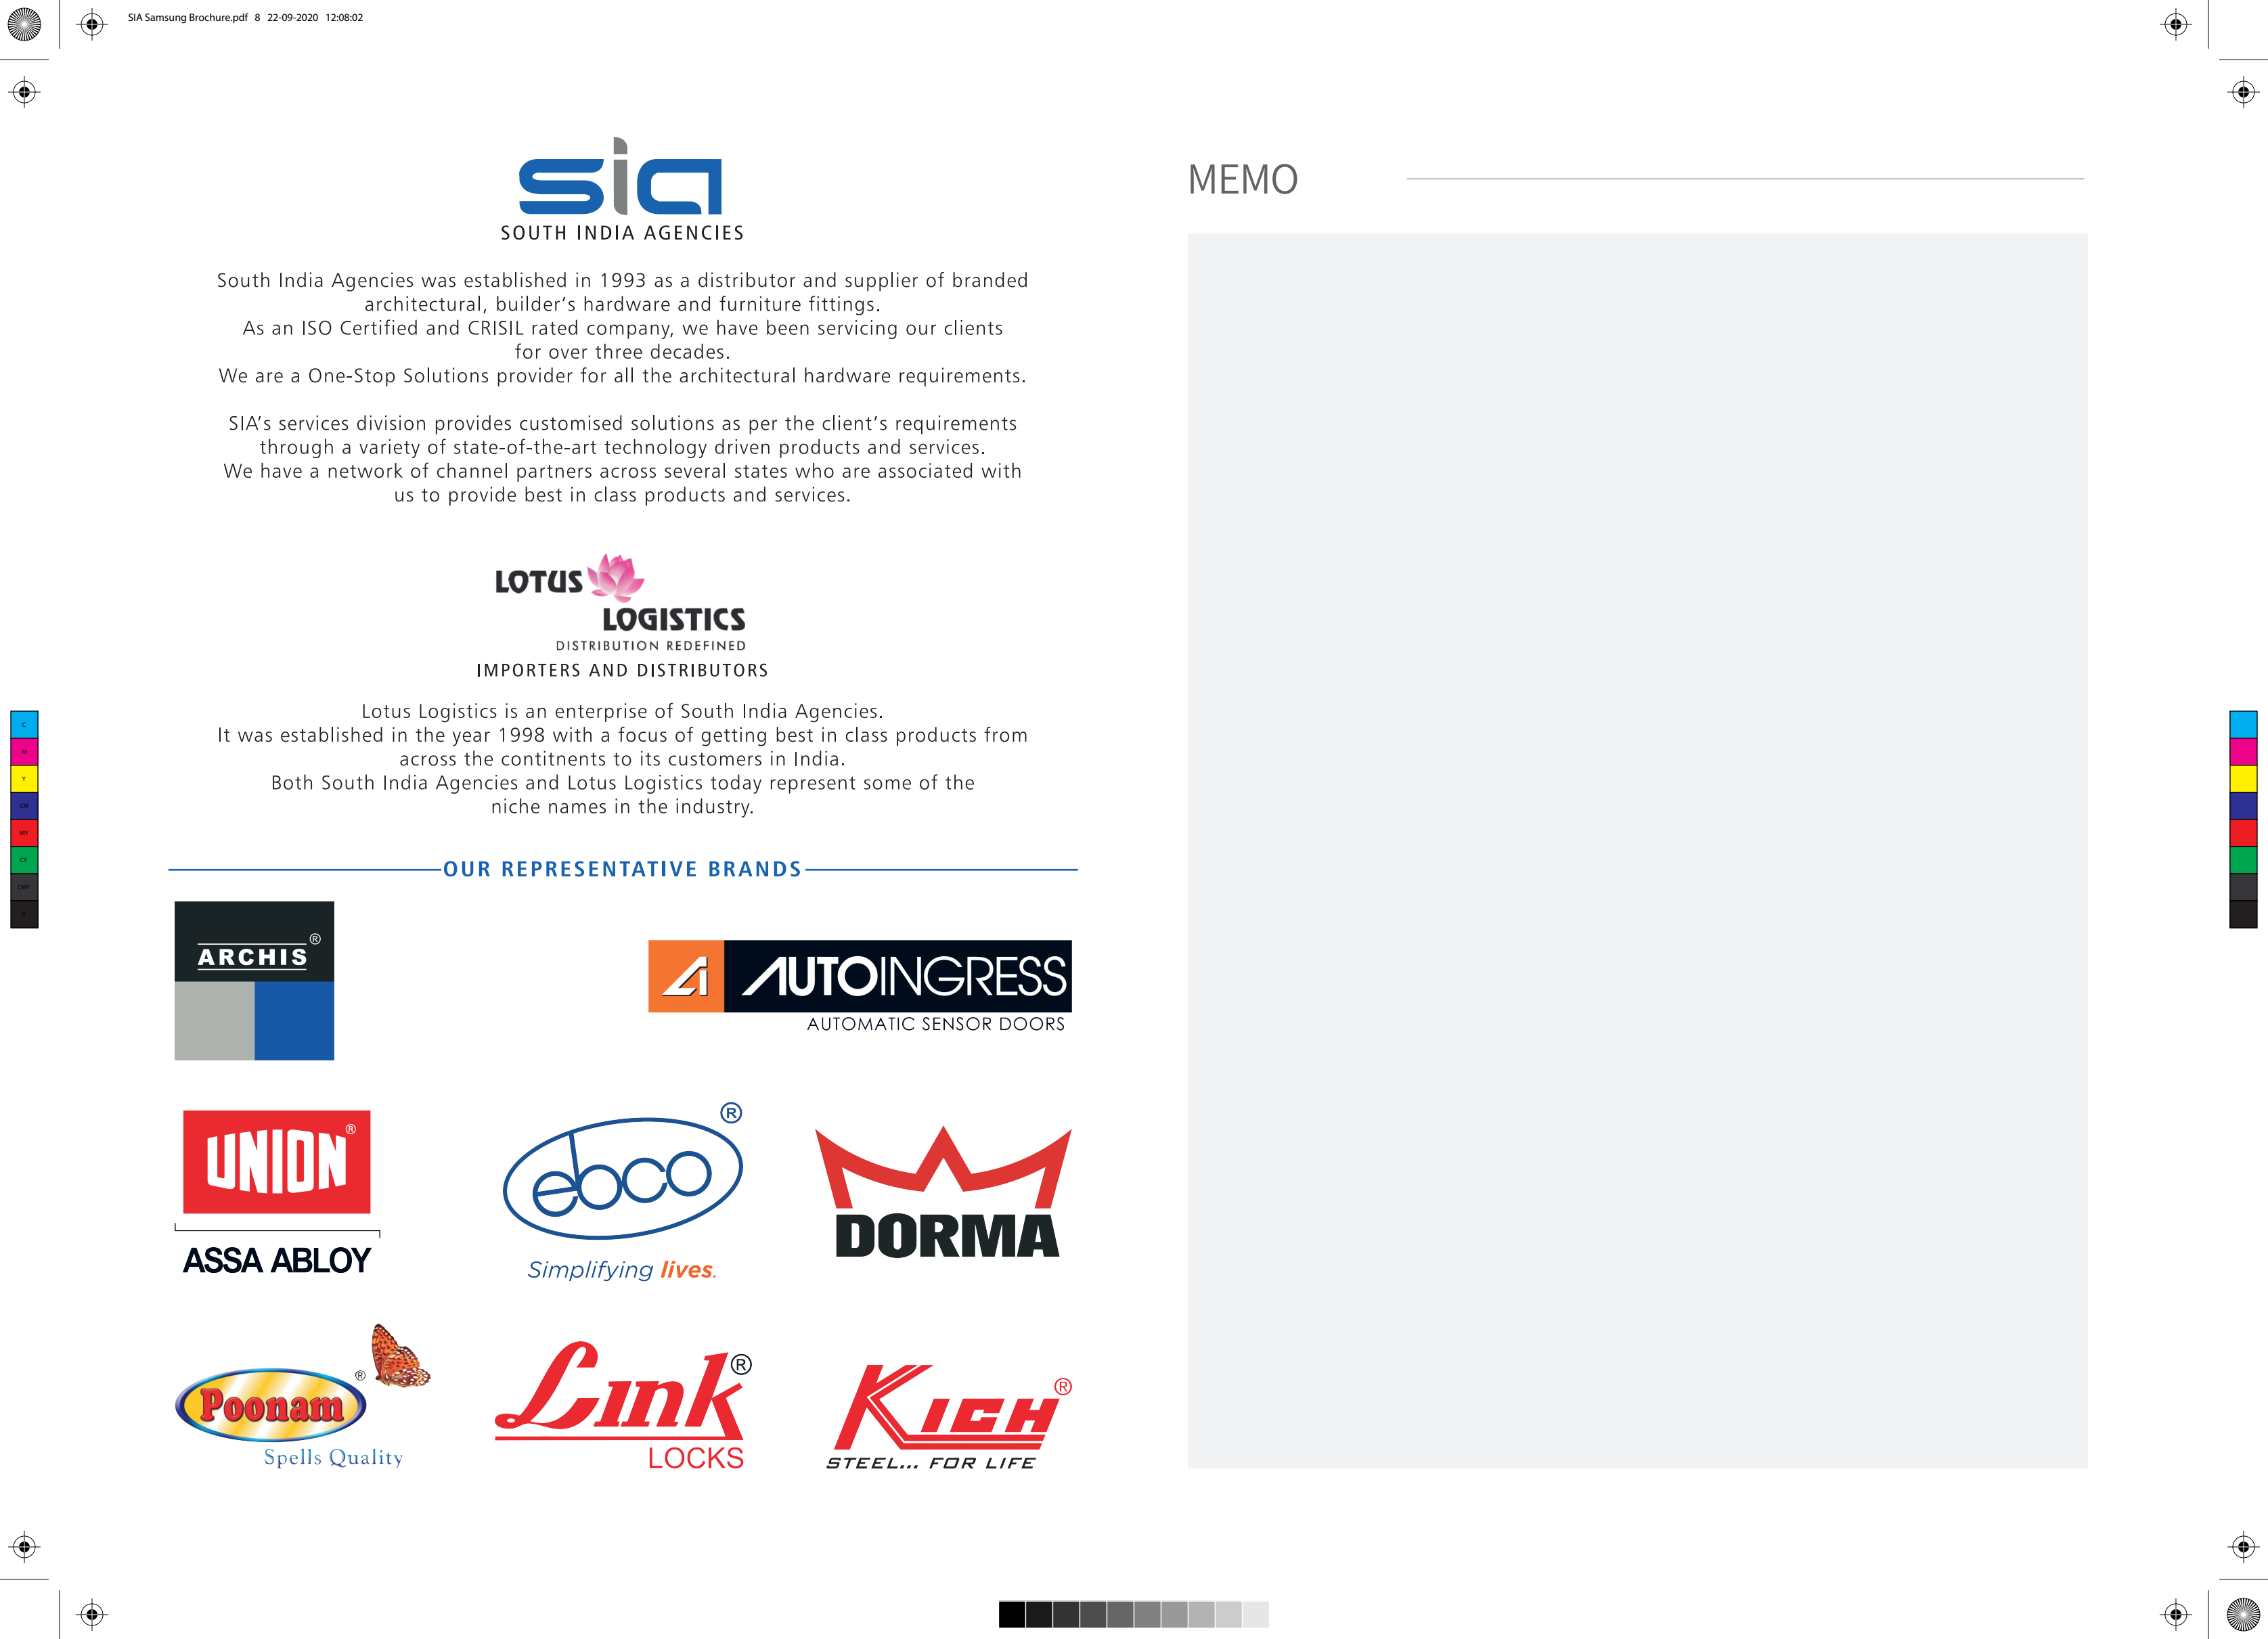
SIA Samsung Brochure.pdf 8 22-09-2020 12:08:02

sia
SOUTH INDIA AGENCIES

South India Agencies was established in 1993 as a distributor and supplier of branded architectural, builder's hardware and furniture fittings.
As an ISO Certified and CRISIL rated company, we have been servicing our clients for over three decades.
We are a One-Stop Solutions provider for all the architectural hardware requirements.

SIA's services division provides customised solutions as per the client's requirements through a variety of state-of-the-art technology driven products and services.
We have a network of channel partners across several states who are associated with us to provide best in class products and services.

LOTUS LOGISTICS
DISTRIBUTION REDEFINED
IMPORTERS AND DISTRIBUTORS

Lotus Logistics is an enterprise of South India Agencies.
It was established in the year 1998 with a focus of getting best in class products from across the contitnents to its customers in India.
Both South India Agencies and Lotus Logistics today represent some of the niche names in the industry.

OUR REPRESENTATIVE BRANDS

ARCHIS®

AUTOINGRESS
AUTOMATIC SENSOR DOORS

UNION®
ASSA ABLOY

ebco®
Simplifying lives.

DORMA

Poonam®
Spells Quality

Link®
LOCKS

Kich®
STEEL... FOR LIFE

MEMO